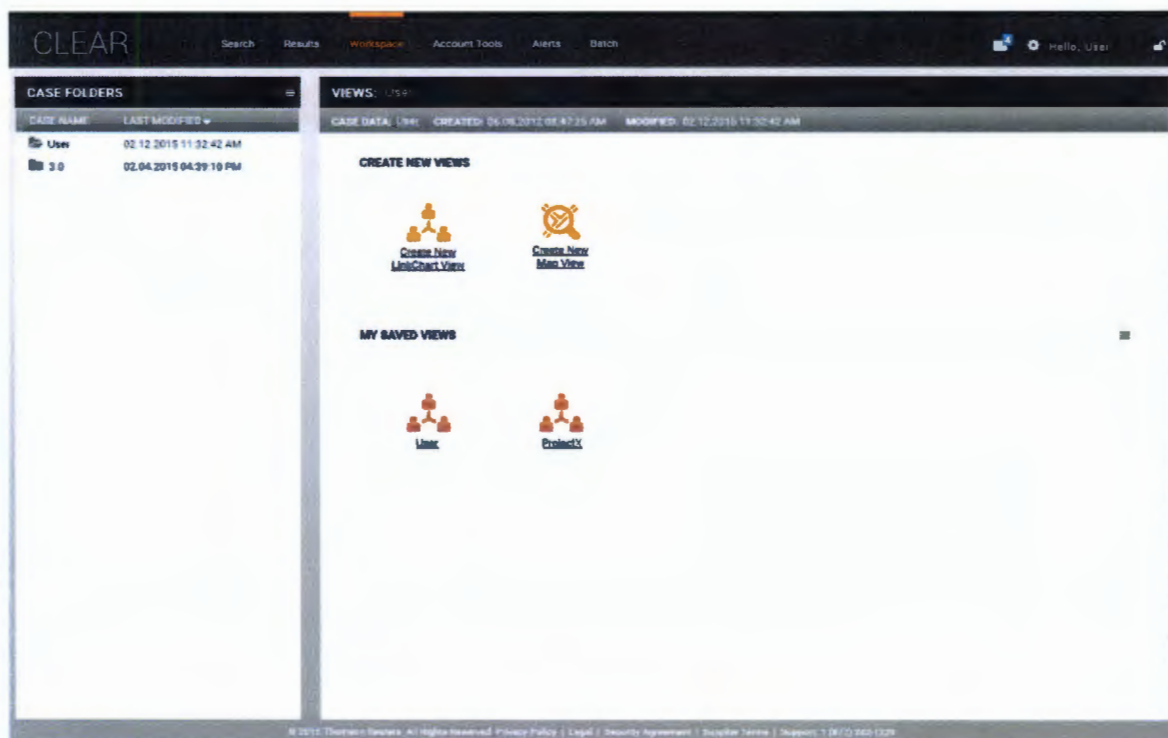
CLEAR Search Results Workspace Account Tools Alerts Batch

Hello, User

CASE FOLDERS

| CASE NAME | LAST MODIFIED |
|---|---|
| User | 02.12.2015 11:32:42 AM |
| 3.0 | 02.04.2015 04:39:10 PM |

VIEWS: User

CASE DATA: User CREATED: 06.08.2012 08:47:35 AM MODIFIED: 02.12.2015 11:32:42 AM

CREATE NEW VIEWS

Create New LinkChart View

Create New Map View

MY SAVED VIEWS

User

ProjectX

© 2015 Thomson Reuters. All Rights Reserved. Privacy Policy | Legal | Security Agreement | Supplier Terms | Support: 1 (877) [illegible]